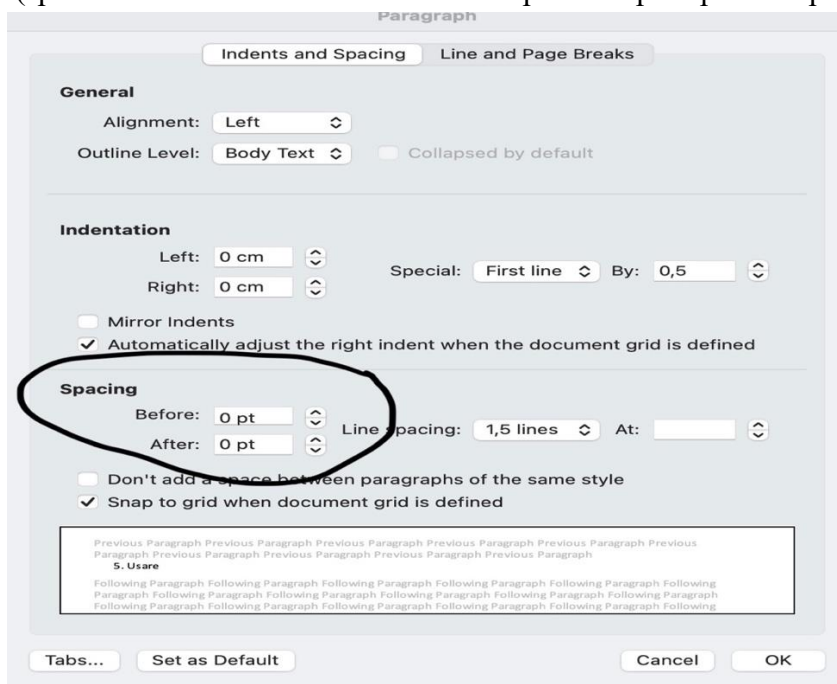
Paragraph

Indents and Spacing
Line and Page Breaks

General

Alignment: Left
Outline Level: Body Text
Collapsed by default

Indentation

Left: 0 cm
Right: 0 cm
Special: First line
By: 0,5

Mirror Indents
Automatically adjust the right indent when the document grid is defined

Spacing

Before: 0 pt
After: 0 pt
Line spacing: 1,5 lines
At:

Don't add a space between paragraphs of the same style
Snap to grid when document grid is defined

Previous Paragraph Previous Paragraph Previous Paragraph Previous Paragraph Previous Paragraph Previous Paragraph Previous Paragraph Previous Paragraph Previous Paragraph Previous Paragraph
5. Usare
Following Paragraph Following Paragraph Following Paragraph Following Paragraph Following Paragraph Following Paragraph Following Paragraph Following Paragraph Following Paragraph Following Paragraph Following Paragraph Following Paragraph Following Paragraph Following Paragraph Following Paragraph Following Paragraph Following Paragraph Following

Tabs...
Set as Default
Cancel
OK